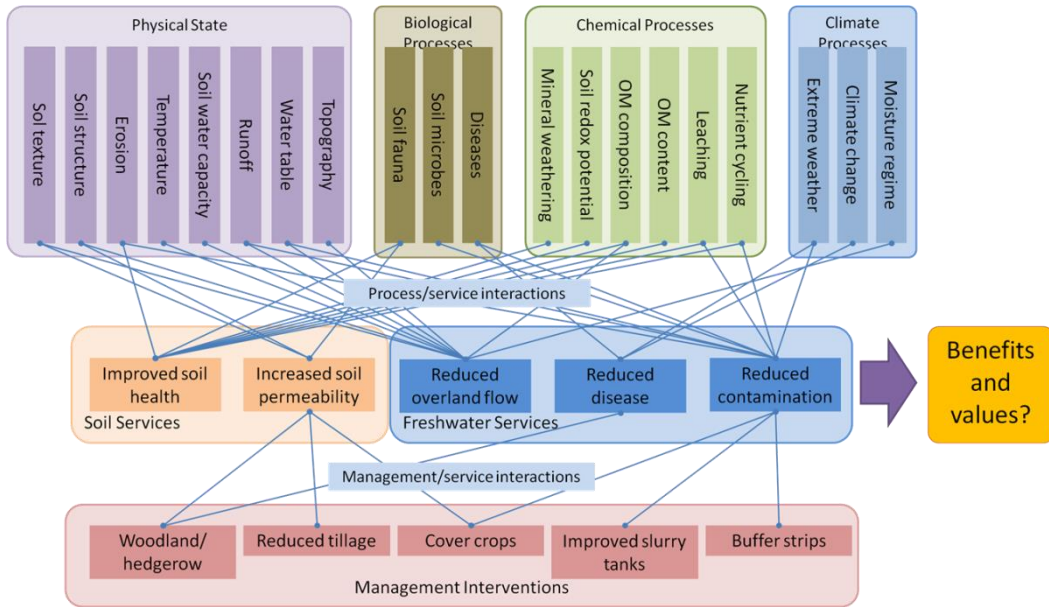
Physical State

Soil texture

Soil structure

Erosion

Temperature

Soil water capacity

Runoff

Water table

Topography

Biological Processes

Soil fauna

Soil microbes

Diseases

Chemical Processes

Mineral weathering

Soil redox potential

OM composition

OM content

Leaching

Nutrient cycling

Climate Processes

Extreme weather

Climate change

Moisture regime

Process/service interactions

Improved soil health

Increased soil permeability

Soil Services

Reduced overland flow

Reduced disease

Reduced contamination

Freshwater Services

Benefits and values?

Management/service interactions

Woodland/ hedgerow

Reduced tillage

Cover crops

Improved slurry tanks

Buffer strips

Management Interventions